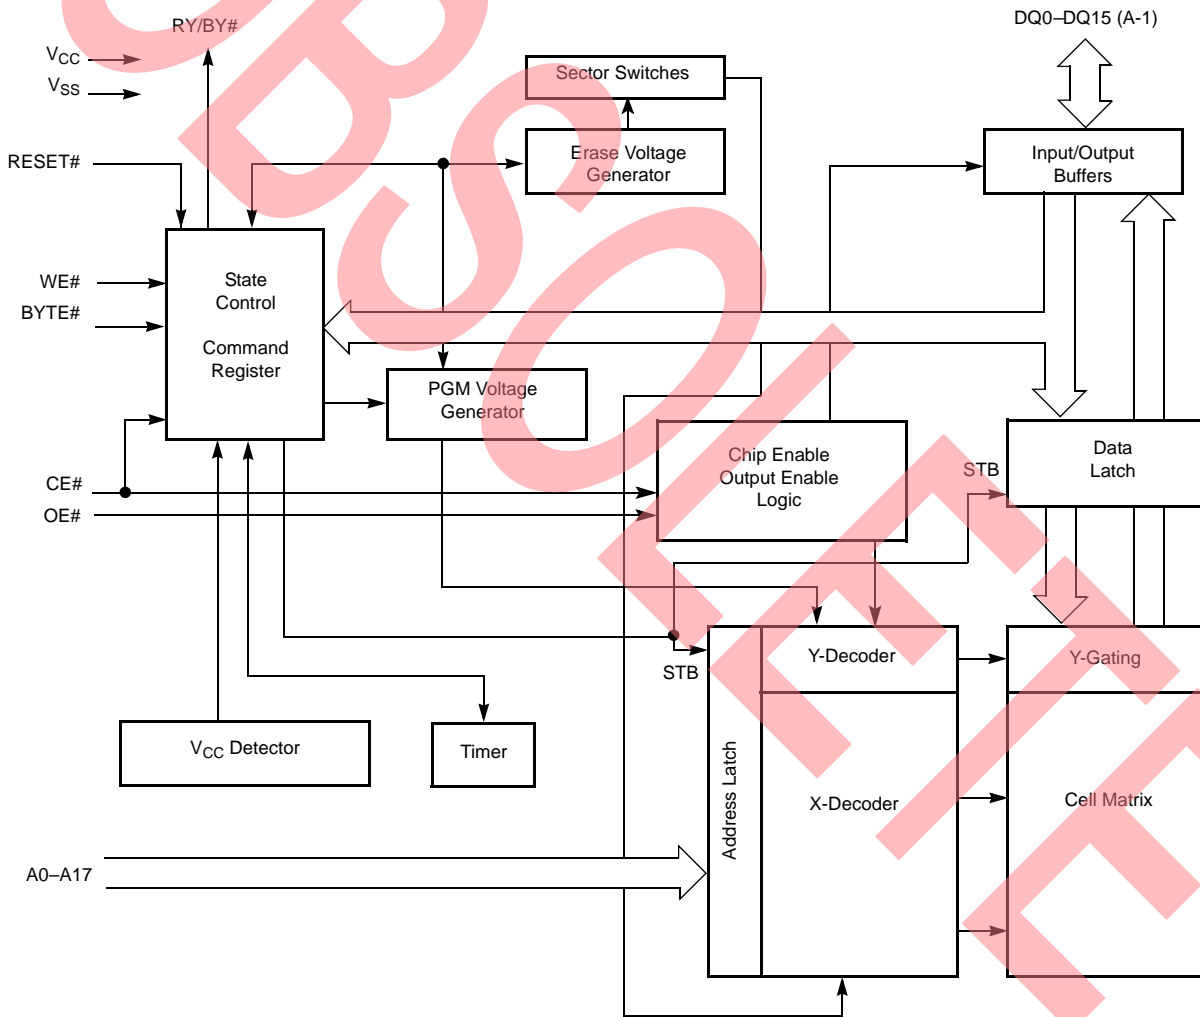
RY/BY#

DQ0–DQ15 (A-1)

$V_{CC}$

$V_{SS}$

Sector Switches

RESET#

Erase Voltage Generator

Input/Output Buffers

State Control

Command Register

WE#

BYTE#

PGM Voltage Generator

Data Latch

Chip Enable Output Enable Logic

STB

CE#

OE#

STB

Y-Decoder

Y-Gating

$V_{CC}$ Detector

Timer

Address Latch

X-Decoder

Cell Matrix

A0–A17

OBSOLETE